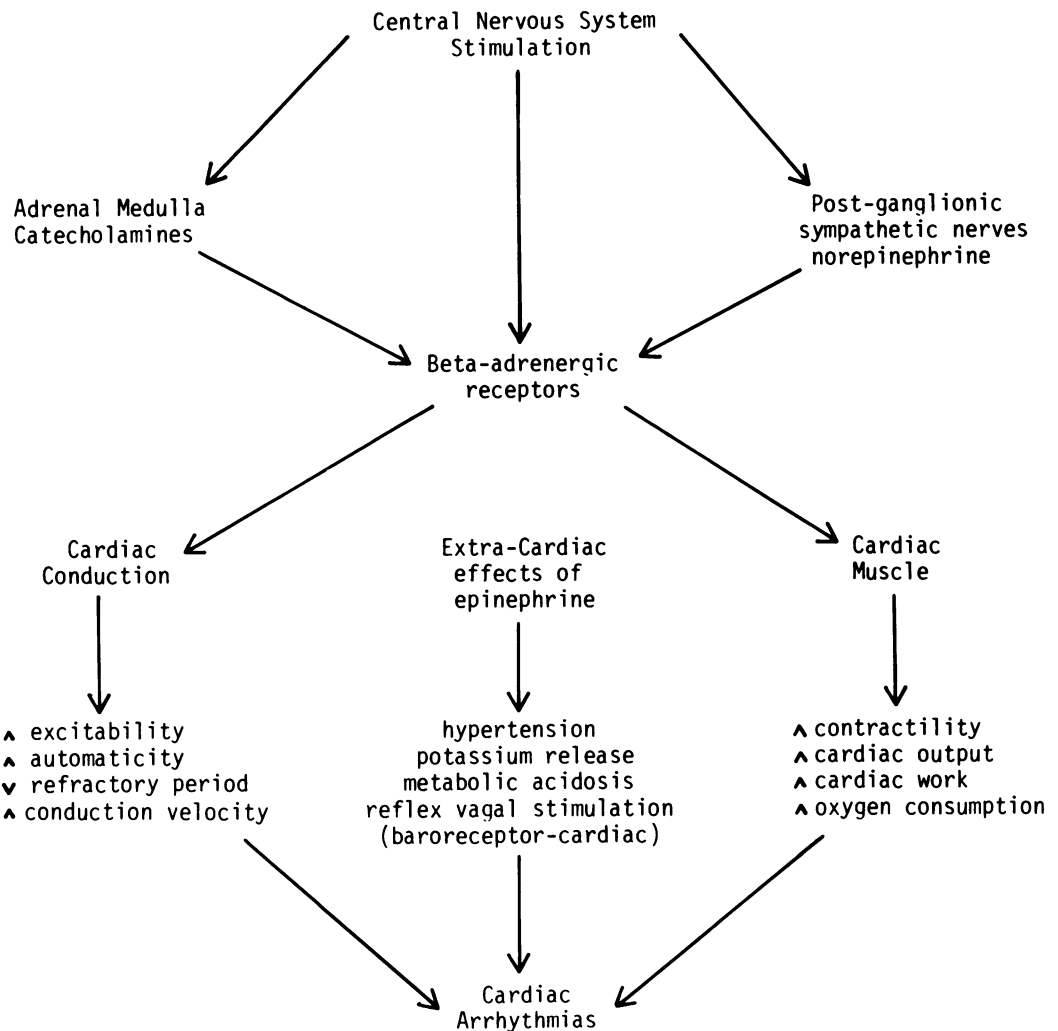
Central Nervous System Stimulation

Adrenal Medulla Catecholamines

Post-ganglionic sympathetic nerves norepinephrine

Beta-adrenergic receptors

Cardiac Conduction

Extra-Cardiac effects of epinephrine

Cardiac Muscle

∧ excitability
∧ automaticity
∨ refractory period
∧ conduction velocity

hypertension
potassium release
metabolic acidosis
reflex vagal stimulation
(baroreceptor-cardiac)

∧ contractility
∧ cardiac output
∧ cardiac work
∧ oxygen consumption

Cardiac Arrhythmias